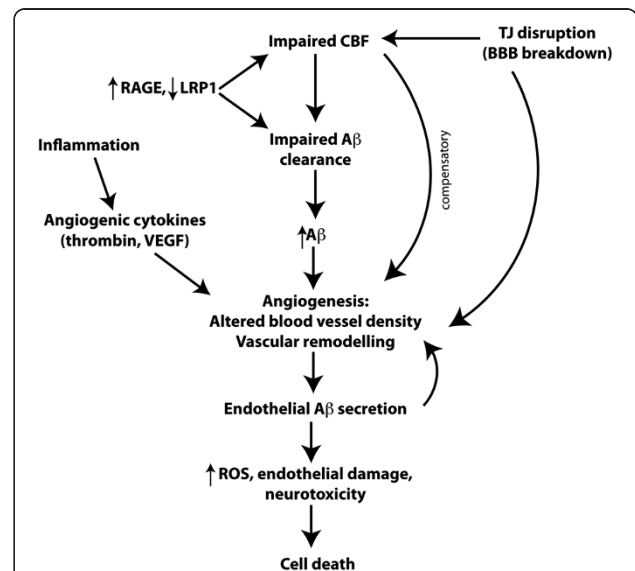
Impaired CBF

TJ disruption (BBB breakdown)

↑RAGE, ↓LRP1

Impaired Aβ clearance

compensatory

Inflammation

Angiogenic cytokines (thrombin, VEGF)

↑Aβ

Angiogenesis:
Altered blood vessel density
Vascular remodelling

Endothelial Aβ secretion

↑ROS, endothelial damage, neurotoxicity

Cell death